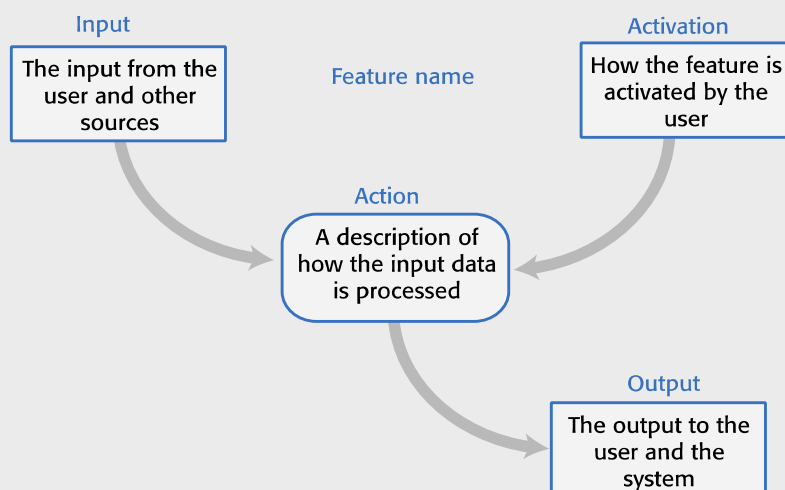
Input

The input from the user and other sources

Feature name

Activation

How the feature is activated by the user

Action

A description of how the input data is processed

Output

The output to the user and the system